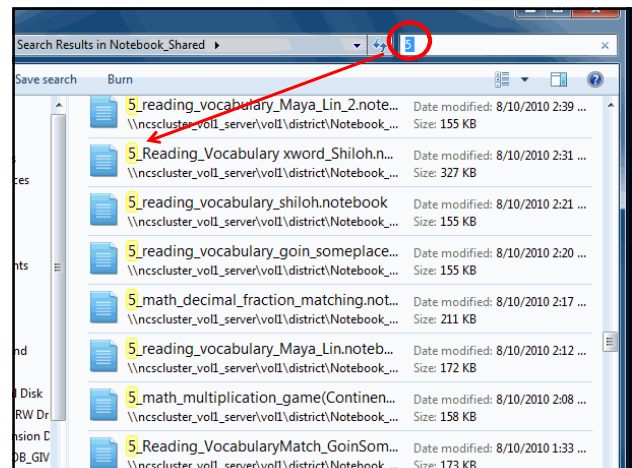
Search Results in Notebook_Shared ▸

5 ×

Save search Burn

s
ces
nts
nd
l Disk
RW Dr
nsion D
DB_GIV

5_reading_vocabulary_Maya_Lin_2.note...
\\ncscluster_vol1_server\vol1\district\Notebook_...
Date modified: 8/10/2010 2:39 ...
Size: 155 KB

5_Reading_Vocabulary xword_Shiloh.n...
\\ncscluster_vol1_server\vol1\district\Notebook_...
Date modified: 8/10/2010 2:31 ...
Size: 327 KB

5_reading_vocabulary_shiloh.notebook
\\ncscluster_vol1_server\vol1\district\Notebook_...
Date modified: 8/10/2010 2:21 ...
Size: 155 KB

5_reading_vocabulary_goin_someplace...
\\ncscluster_vol1_server\vol1\district\Notebook_...
Date modified: 8/10/2010 2:20 ...
Size: 155 KB

5_math_decimal_fraction_matching.not...
\\ncscluster_vol1_server\vol1\district\Notebook_...
Date modified: 8/10/2010 2:17 ...
Size: 211 KB

5_reading_vocabulary_Maya_Lin.noteb...
\\ncscluster_vol1_server\vol1\district\Notebook_...
Date modified: 8/10/2010 2:12 ...
Size: 172 KB

5_math_multiplication_game(Continen...
\\ncscluster_vol1_server\vol1\district\Notebook_...
Date modified: 8/10/2010 2:08 ...
Size: 158 KB

5_Reading_VocabularyMatch_GoinSom...
\\ncscluster_vol1_server\vol1\district\Notebook_...
Date modified: 8/10/2010 1:33 ...
Size: 173 KB